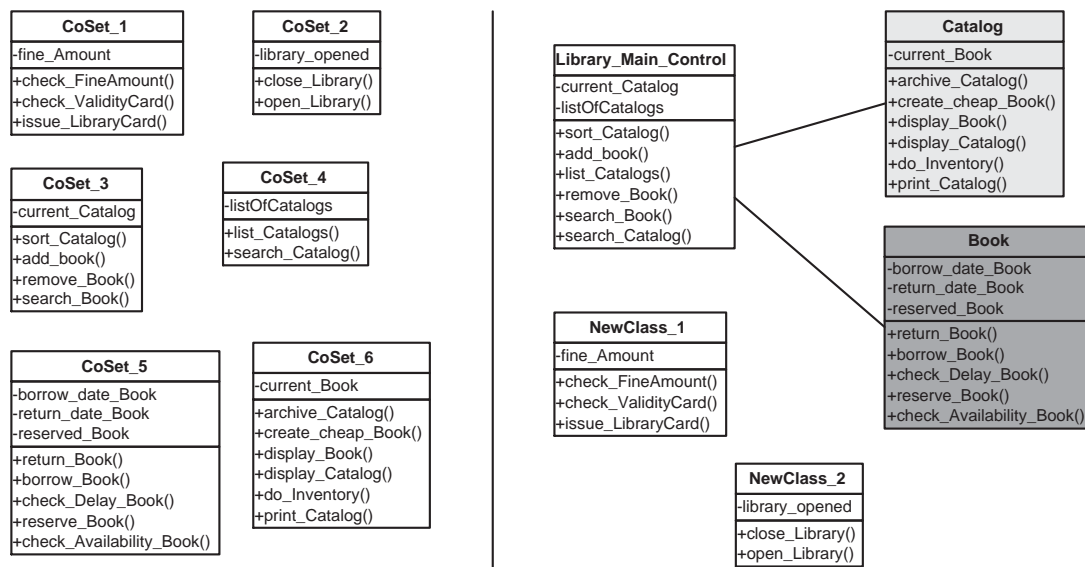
**CoSet_1**
-fine_Amount
+check_FineAmount()
+check_ValidityCard()
+issue_LibraryCard()

**CoSet_2**
-library_opened
+close_Library()
+open_Library()

**CoSet_3**
-current_Catalog
+sort_Catalog()
+add_book()
+remove_Book()
+search_Book()

**CoSet_4**
-listOfCatalogs
+list_Catalogs()
+search_Catalog()

**CoSet_5**
-borrow_date_Book
-return_date_Book
-reserved_Book
+return_Book()
+borrow_Book()
+check_Delay_Book()
+reserve_Book()
+check_Availability_Book()

**CoSet_6**
-current_Book
+archive_Catalog()
+create_cheap_Book()
+display_Book()
+display_Catalog()
+do_Inventory()
+print_Catalog()

**Library_Main_Control**
-current_Catalog
-listOfCatalogs
+sort_Catalog()
+add_book()
+list_Catalogs()
+remove_Book()
+search_Book()
+search_Catalog()

**Catalog**
-current_Book
+archive_Catalog()
+create_cheap_Book()
+display_Book()
+display_Catalog()
+do_Inventory()
+print_Catalog()

**Book**
-borrow_date_Book
-return_date_Book
-reserved_Book
+return_Book()
+borrow_Book()
+check_Delay_Book()
+reserve_Book()
+check_Availability_Book()

**NewClass_1**
-fine_Amount
+check_FineAmount()
+check_ValidityCard()
+issue_LibraryCard()

**NewClass_2**
-library_opened
+close_Library()
+open_Library()